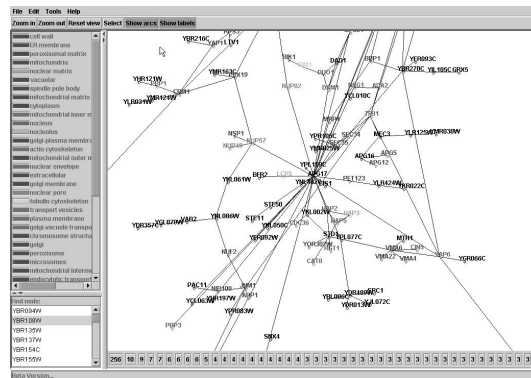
File Edit Tools Help

Zoom in Zoom out Reset view Select Show arcs Show labels

cell wall
ER membrane
peroxisomal matrix
mitochondria
nuclear matrix
vacuolar
spindle pole body
mitochondrial matrix
cytoplasm
mitochondrial inner m
nucleus
nucleolus
golgi-plasma membra
actin cytoskeleton
mitochondrial outer m
nuclear envelope
extracellular
golgi membrane
nuclear pore
tubulin cytoskeleton
transport vesicles
plasma membrane
golgi-vacuole transpo
chromosome structu
golgi
peroxisome
microsomes
mitochondrial interme
endocytotic transport

Find node:
YBR094W
YBR108W
YBR135W
YBR137W
YBR154C
YBR155W

YBR216C YAP1 LYS1
YBR121W
YMR163C
YMR124W
YLR031W
CDH1
DAD1
YER093C
YBR270C
YIL105C
GRX5
YLL010C
NSP1
NUP57
NUP82
YPR088C
SEC34
MEC3
YLR129W
YMR030W
APG16
APG12
YPL150C
ARC17
YLR424W
YKR022C
YIL061W
BFR2
PET123
STE50
YDR367W
YGL078W
YAL008W
YIL008W
STE11
YOR050C
YGR092W
YLR077C
MTH1
VMA6
CIN1
VMA22
VMA4
YGR066C
PAC11
NIP100
YCL063W
YBR197W
YNR083W
YOL083W
YBR080W
RPC1
YNL072C
YDR013W
PRP3
SRX4

256 10 9 7 7 6 6 6 5 4 4 4 4 4 4 4 4 4 4 4 4 3 3 3 3 3 3 3 3 3 3 3 3 3 3 3 3 3 3 3 3 3 3 3

Beta Version...